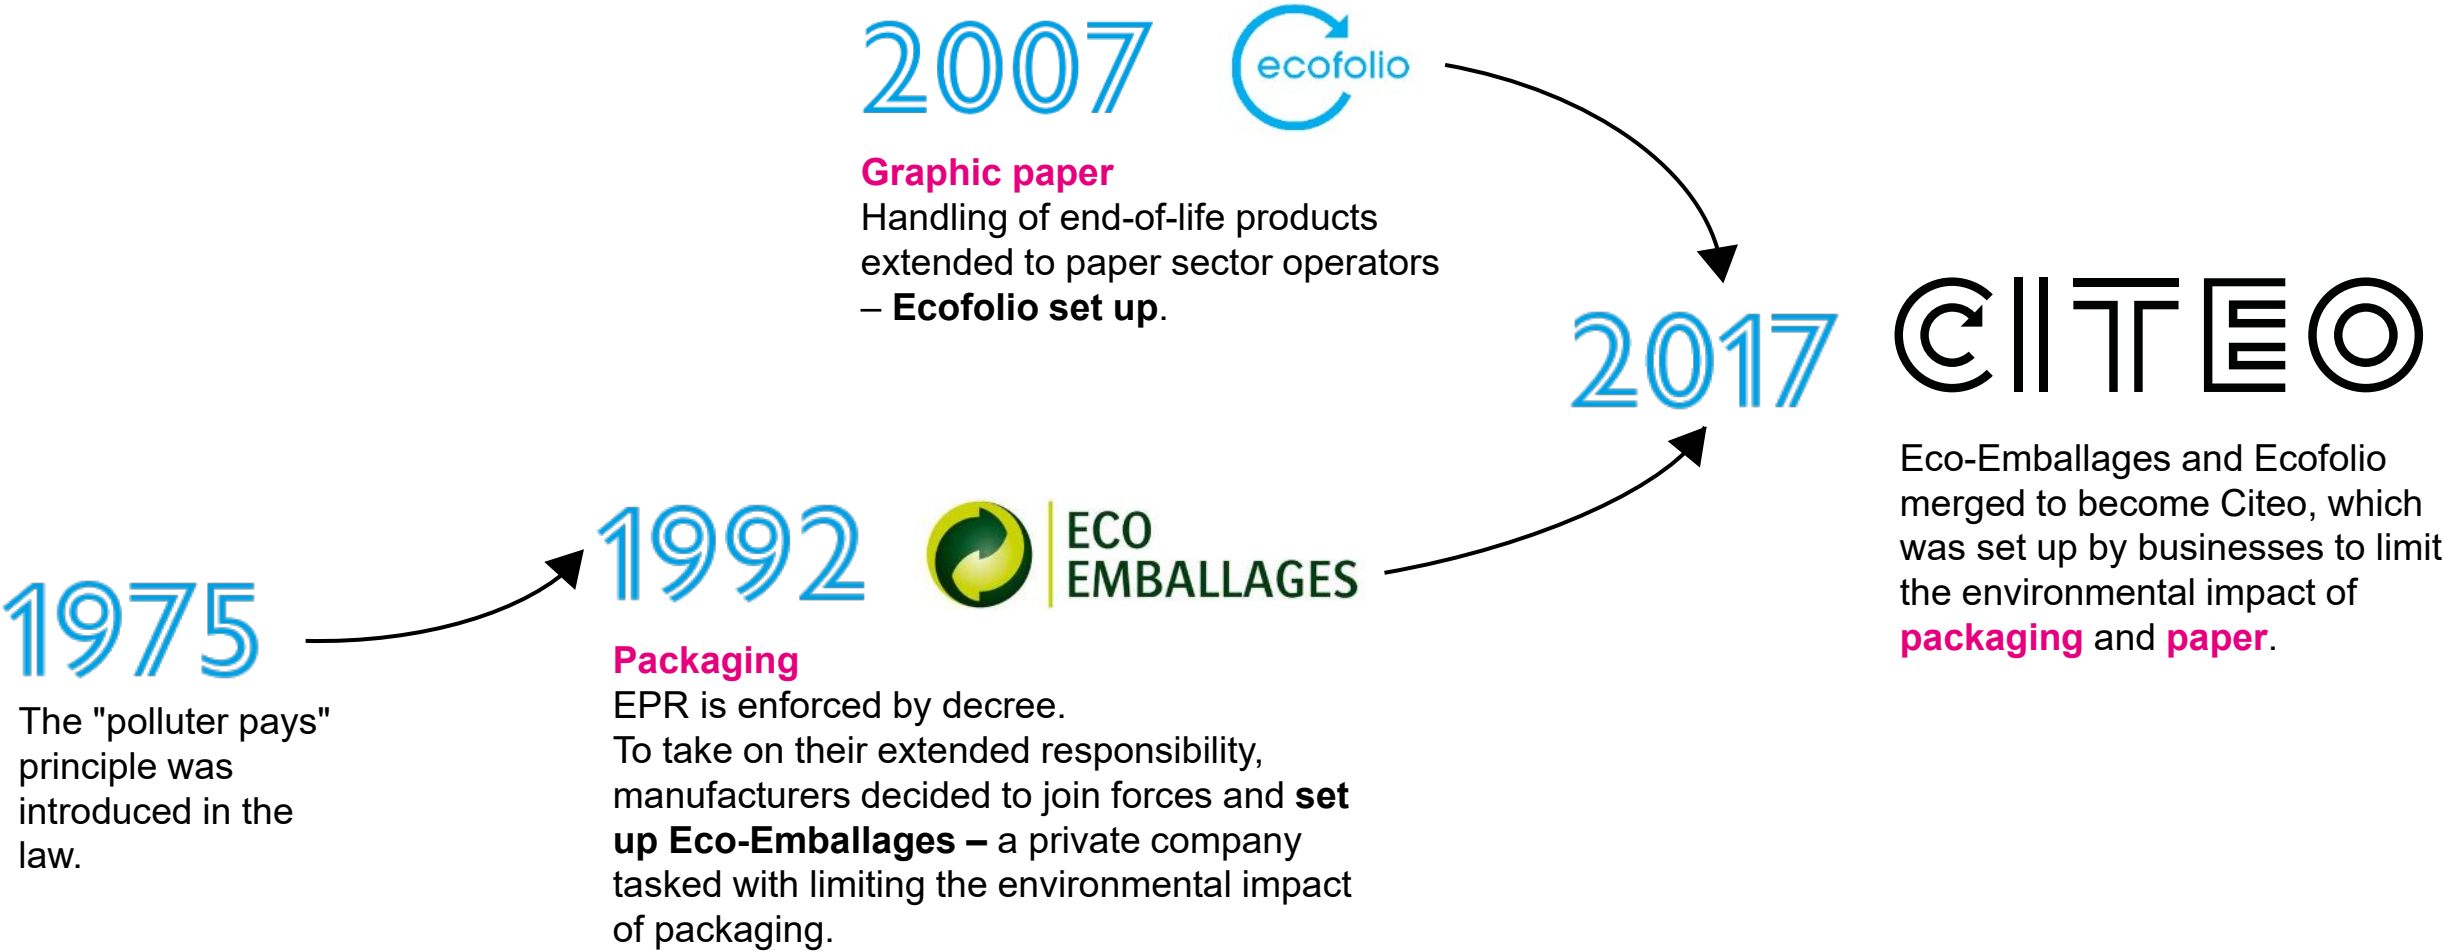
2007 ecofolio

Graphic paper
Handling of end-of-life products extended to paper sector operators – Ecofolio set up.

2017 CITEO

Eco-Emballages and Ecofolio merged to become Citeo, which was set up by businesses to limit the environmental impact of packaging and paper.

1975

The "polluter pays" principle was introduced in the law.

1992 ECO EMBALLAGES

Packaging
EPR is enforced by decree.
To take on their extended responsibility, manufacturers decided to join forces and set up Eco-Emballages – a private company tasked with limiting the environmental impact of packaging.